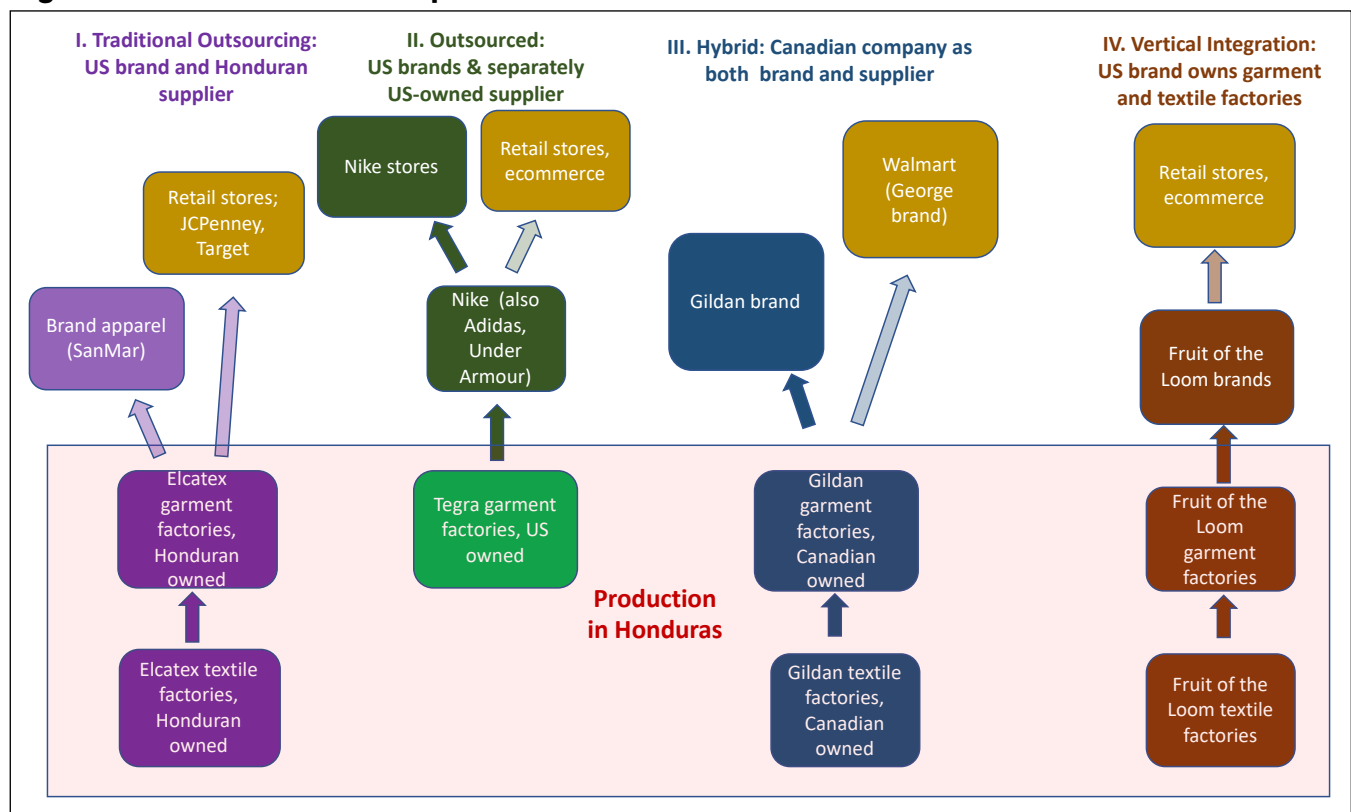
I. Traditional Outsourcing: US brand and Honduran supplier

II. Outsourced: US brands & separately US-owned supplier

III. Hybrid: Canadian company as both brand and supplier

IV. Vertical Integration: US brand owns garment and textile factories

Retail stores; JCPenney, Target

Brand apparel (SanMar)

Elcatex garment factories, Honduran owned

Elcatex textile factories, Honduran owned

Nike stores

Retail stores, ecommerce

Nike (also Adidas, Under Armour)

Tegra garment factories, US owned

Walmart (George brand)

Gildan brand

Gildan garment factories, Canadian owned

Gildan textile factories, Canadian owned

Retail stores, ecommerce

Fruit of the Loom brands

Fruit of the Loom garment factories

Fruit of the Loom textile factories

Production in Honduras